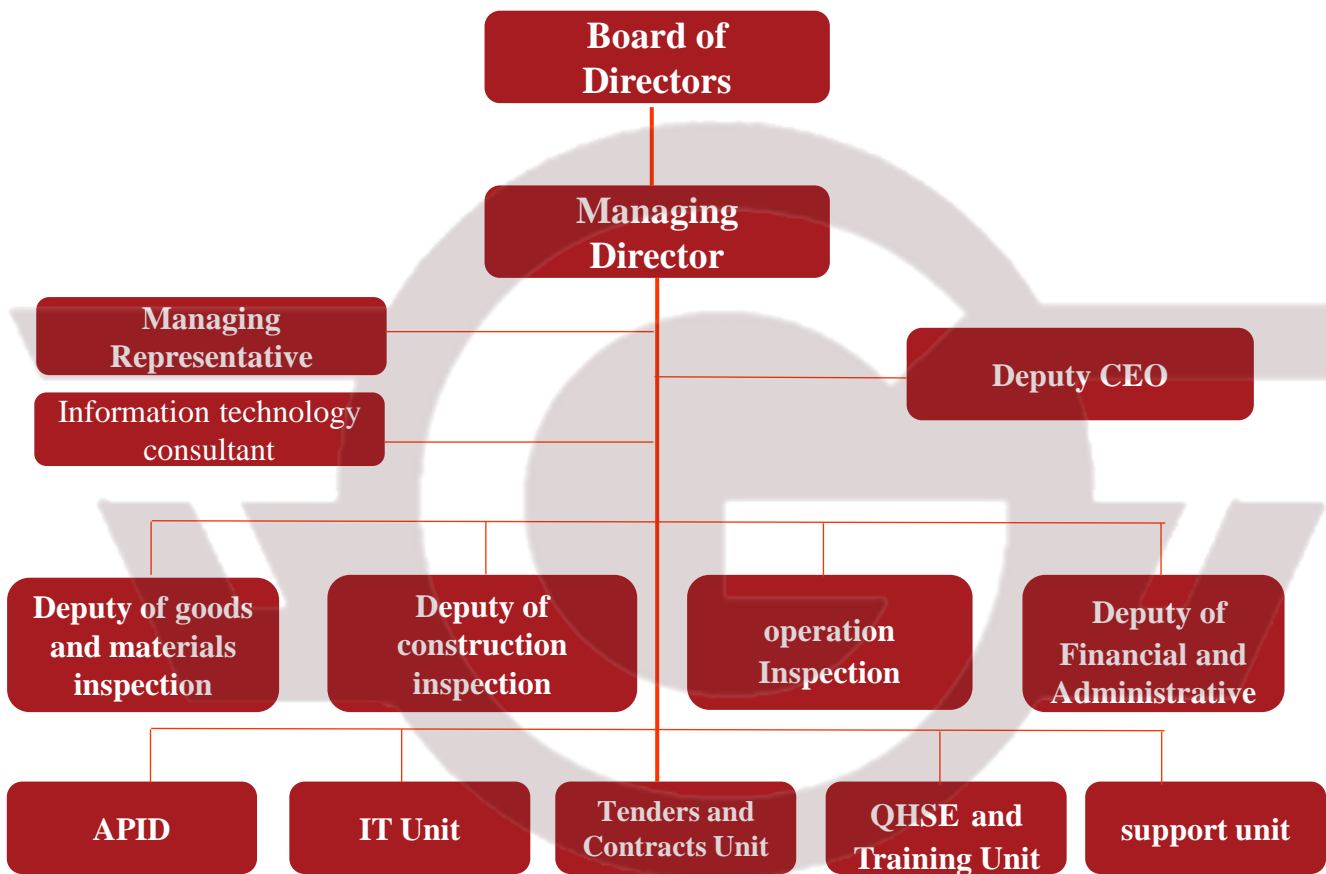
Board of Directors

Managing Director

Managing Representative

Information technology consultant

Deputy CEO

Deputy of goods and materials inspection

Deputy of construction inspection

operation Inspection

Deputy of Financial and Administrative

APID

IT Unit

Tenders and Contracts Unit

QHSE and Training Unit

support unit